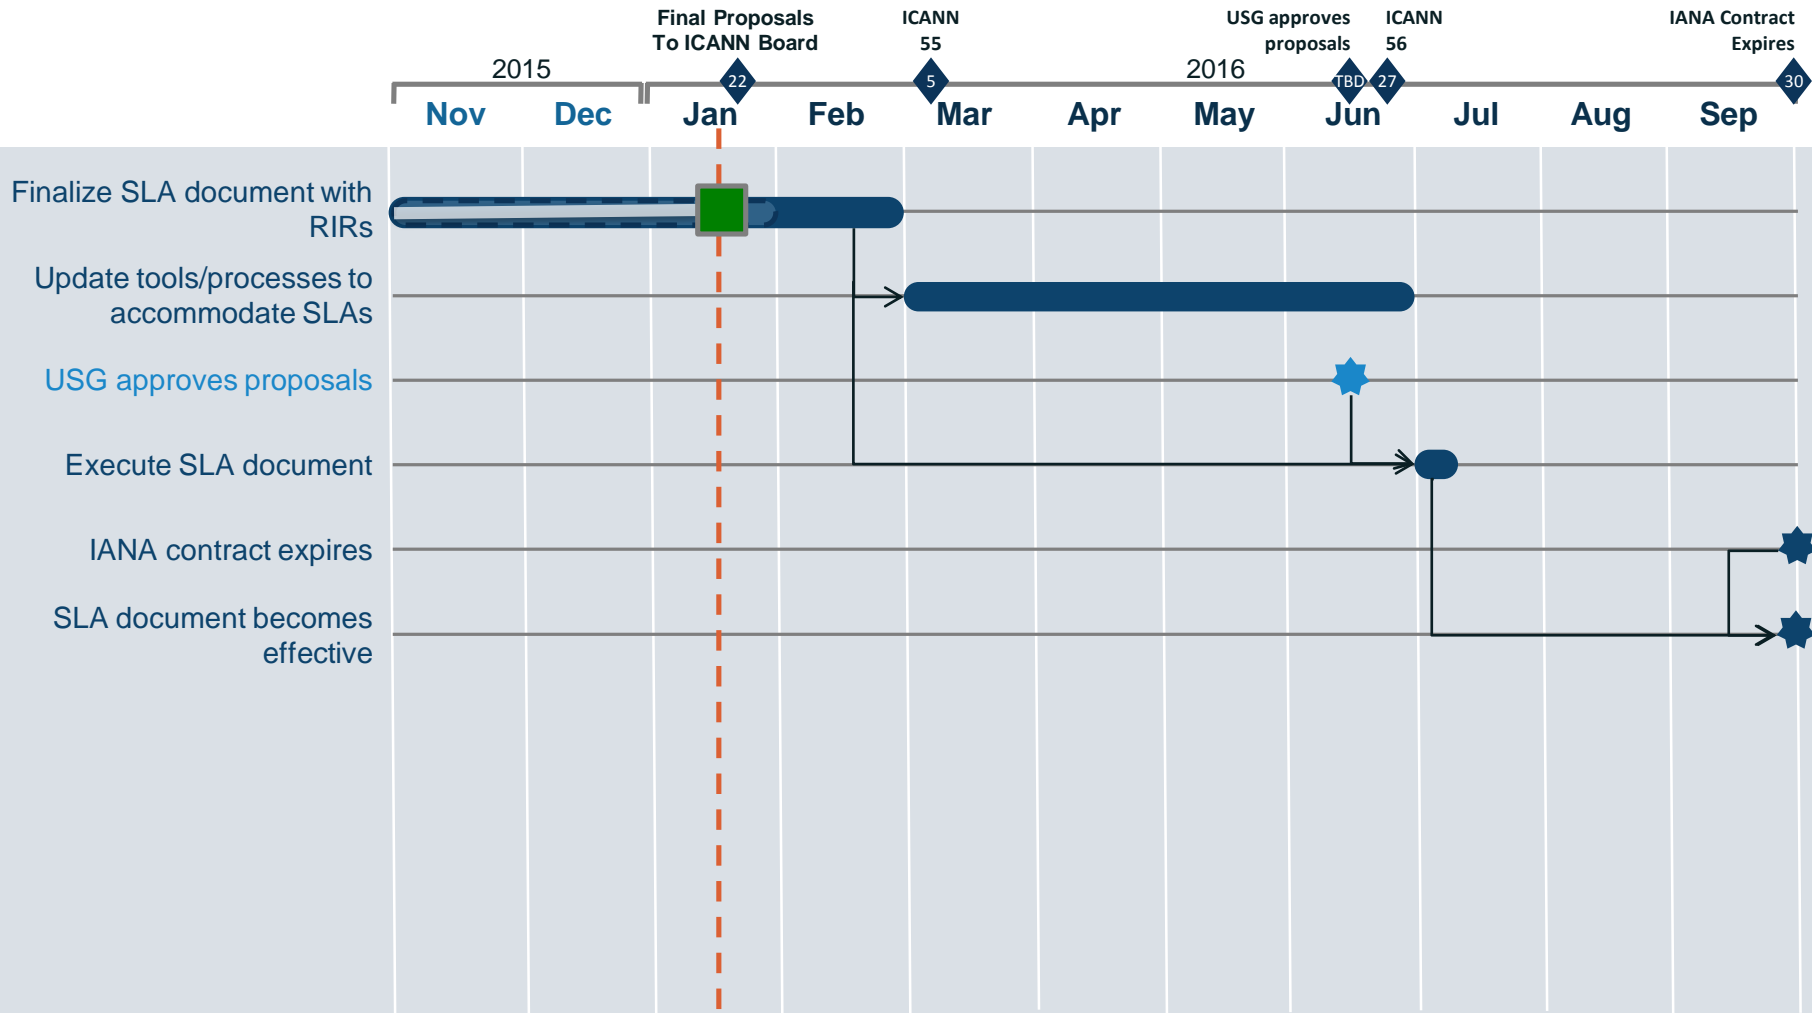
Final Proposals To ICANN Board

ICANN 55

USG approves proposals

ICANN 56

IANA Contract Expires

2015

2016

22

5

TBD

27

30

| Nov | Dec | Jan | Feb | Mar | Apr | May | Jun | Jul | Aug | Sep |
|---|---|---|---|---|---|---|---|---|---|---|

Finalize SLA document with RIRs

Update tools/processes to accommodate SLAs

USG approves proposals

Execute SLA document

IANA contract expires

SLA document becomes effective